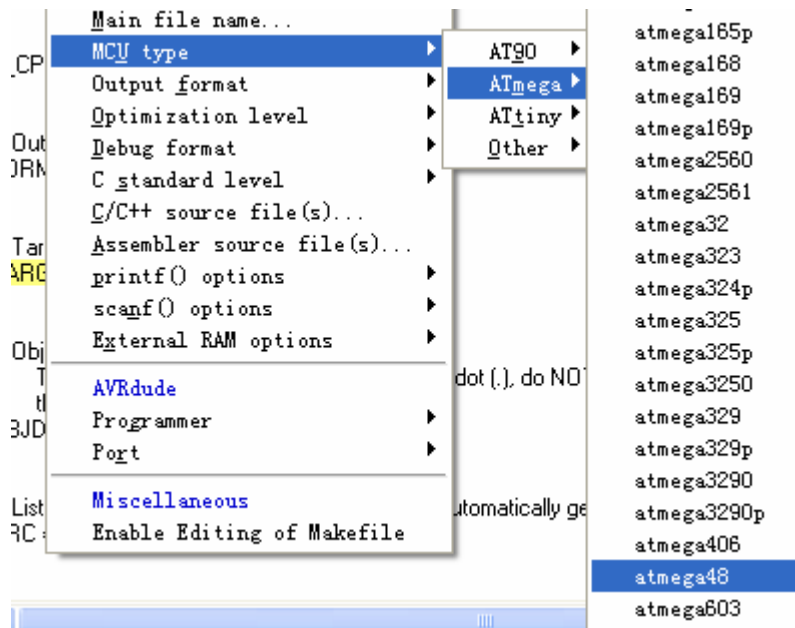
_CP
Out
ORM
Tar
ARG
Obj
T
tl
3JD
List
RC

Main file name...
MCU type
Output format
Optimization level
Debug format
C standard level
C/C++ source file(s)...
Assembler source file(s)...
printf() options
scanf() options
External RAM options
AVRdude
Programmer
Port
Miscellaneous
Enable Editing of Makefile

AT90
ATmega
ATtiny
Other

dot (.), do NO
utomatically ge

atmega165p
atmega168
atmega169
atmega169p
atmega2560
atmega2561
atmega32
atmega323
atmega324p
atmega325
atmega325p
atmega3250
atmega329
atmega329p
atmega3290
atmega3290p
atmega406
atmega48
atmega603